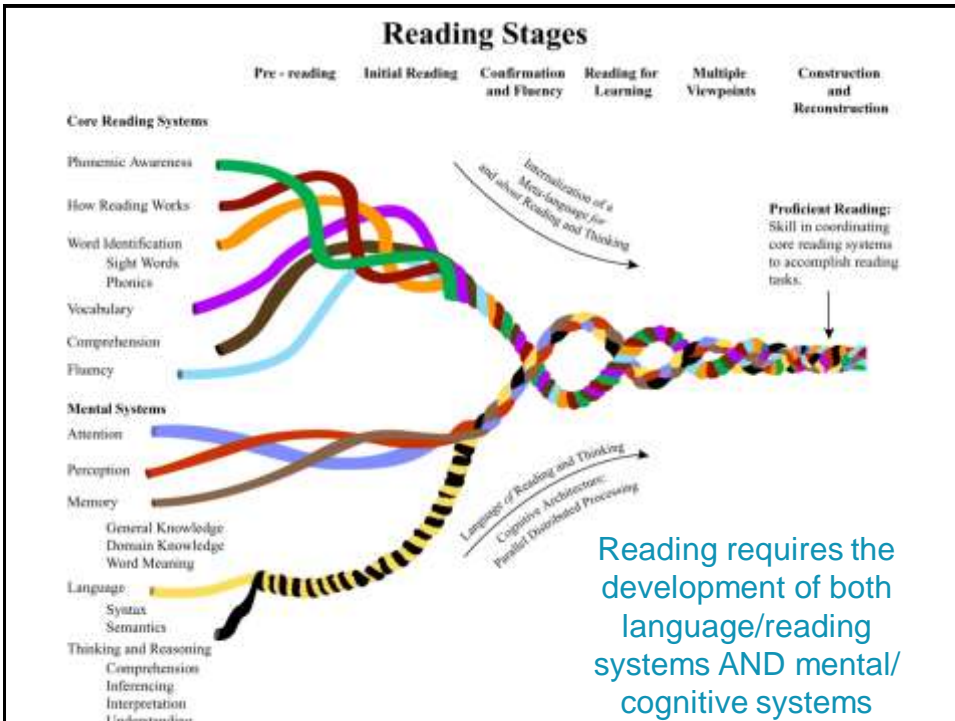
Reading Stages

Pre - reading

Initial Reading

Confirmation and Fluency

Reading for Learning

Multiple Viewpoints

Construction and Reconstruction

Core Reading Systems

Phonemic Awareness

How Reading Works

Word Identification
Sight Words
Phonics

Vocabulary

Comprehension

Fluency

Internalization of a Meta-language for and about Reading and Thinking

Proficient Reading: Skill in coordinating core reading systems to accomplish reading tasks.

Mental Systems

Attention

Perception

Memory
General Knowledge
Domain Knowledge
Word Meaning

Language
Syntax
Semantics

Thinking and Reasoning
Comprehension
Inferencing
Interpretation
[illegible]

Language of Reading and Thinking

Cognitive Architecture: Parallel Distributed Processing

Reading requires the development of both language/reading systems AND mental/ cognitive systems